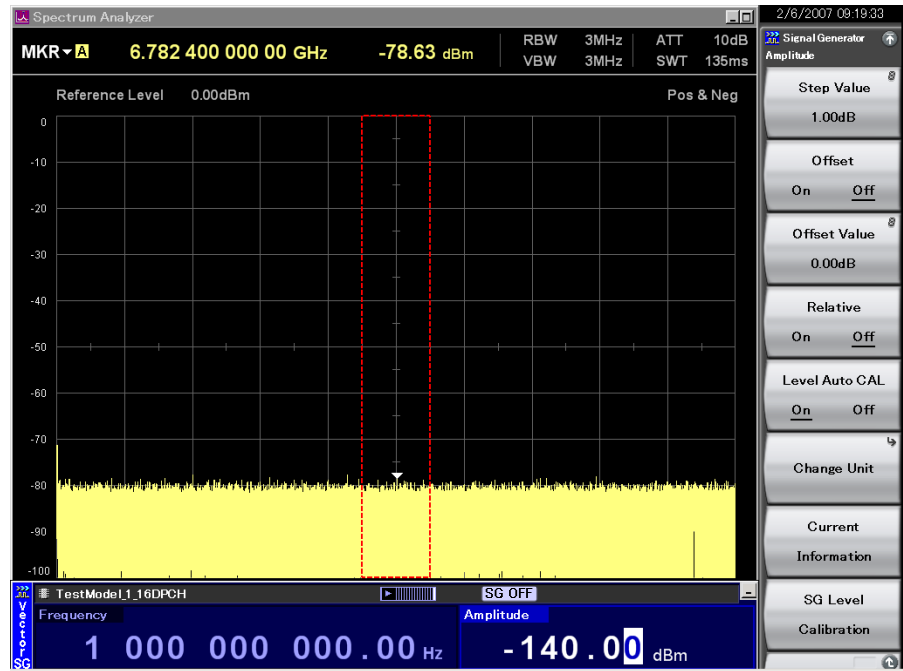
Spectrum Analyzer

2/6/2007 09:19:33

MKR A 6.782 400 000 00 GHz -78.63 dBm

RBW 3MHz
VBW 3MHz
ATT 10dB
SWT 135ms

Signal Generator
Amplitude

Reference Level 0.00dBm

Pos & Neg

0
-10
-20
-30
-40
-50
-60
-70
-80
-90
-100

Step Value
1.00dB

Offset
On Off

Offset Value
0.00dB

Relative
On Off

Level Auto CAL
On Off

Change Unit

Current
Information

SG Level
Calibration

Vector SG

TestModel_1_16DPCH

SG OFF

Frequency
1 000 000 000.00 Hz

Amplitude
-140.00 dBm